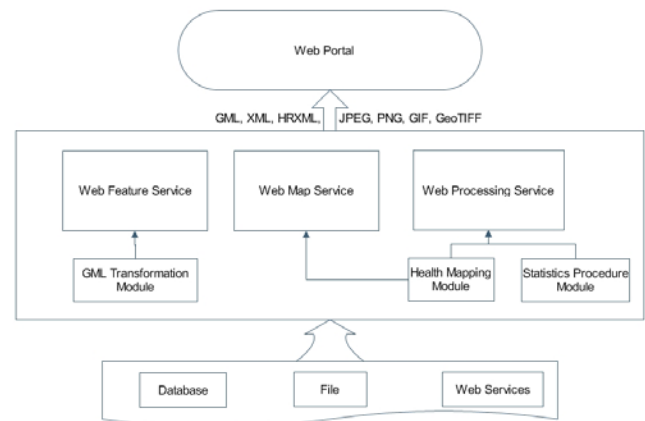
Web Portal

GML, XML, HRXML, JPEG, PNG, GIF, GeoTIFF

Web Feature Service

Web Map Service

Web Processing Service

GML Transformation Module

Health Mapping Module

Statistics Procedure Module

Database

File

Web Services